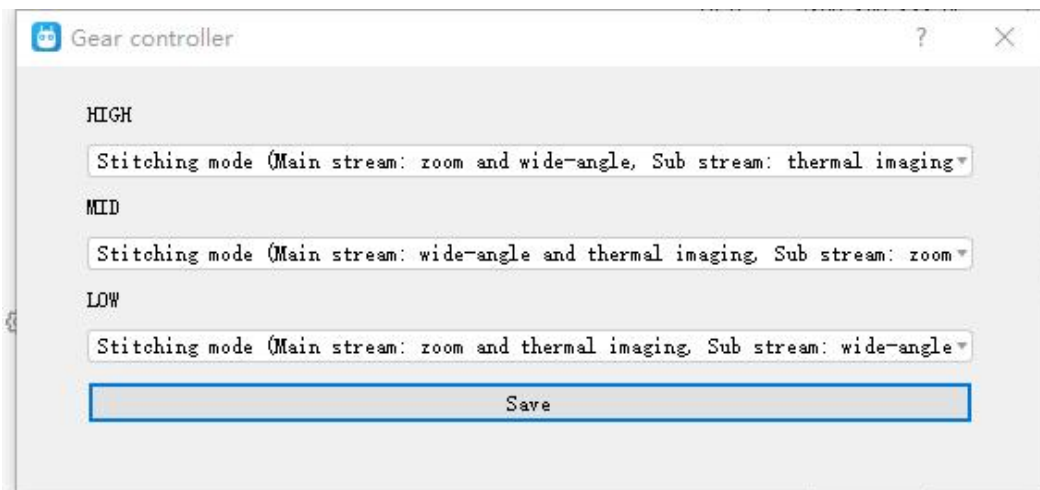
Gear controller
?
×

HIGH
Stitching mode (Main stream: zoom and wide-angle, Sub stream: thermal imaging
MID
Stitching mode (Main stream: wide-angle and thermal imaging, Sub stream: zoom
LOW
Stitching mode (Main stream: zoom and thermal imaging, Sub stream: wide-angle
Save